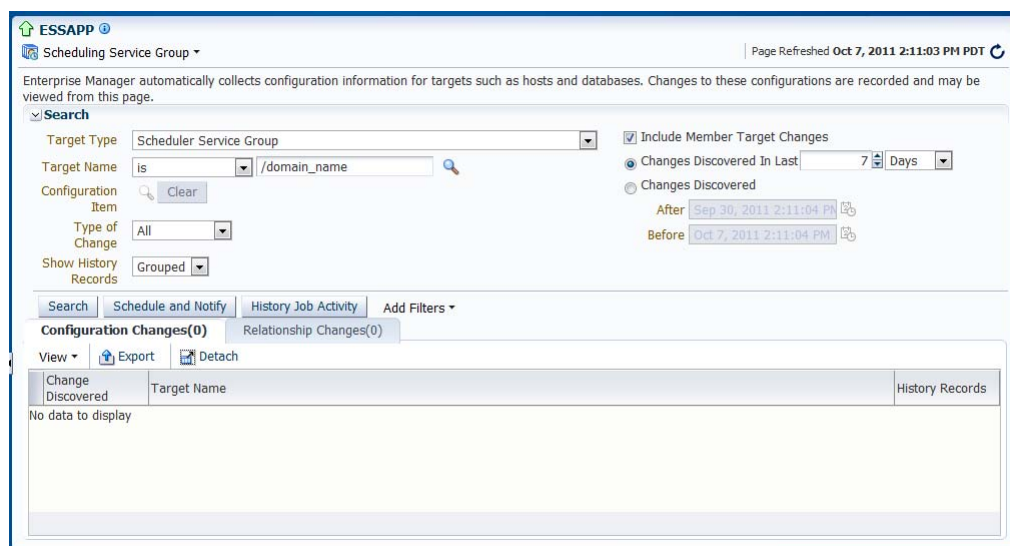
ESSAPP

Scheduling Service Group

Page Refreshed Oct 7, 2011 2:11:03 PM PDT

Enterprise Manager automatically collects configuration information for targets such as hosts and databases. Changes to these configurations are recorded and may be viewed from this page.

Search

Target Type Scheduler Service Group

Target Name is /domain_name

Configuration Item Clear

Type of Change All

Show History Records Grouped

Include Member Target Changes

Changes Discovered In Last 7 Days

Changes Discovered

After Sep 30, 2011 2:11:04 PM

Before Oct 7, 2011 2:11:04 PM

Search | Schedule and Notify | History Job Activity | Add Filters

Configuration Changes(0) | Relationship Changes(0)

View | Export | Detach

| Change Discovered | Target Name | History Records |
|---|---|---|
| No data to display | | |